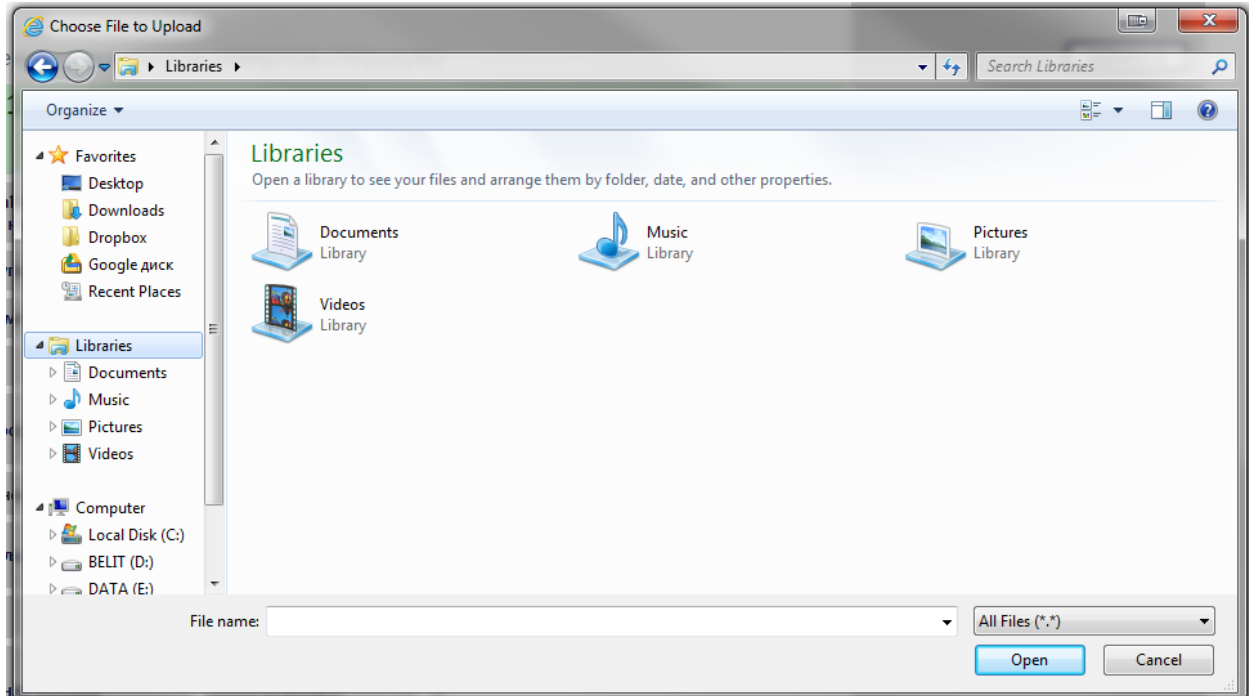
Choose File to Upload

Libraries

Search Libraries

Organize

Favorites
Desktop
Downloads
Dropbox
Google диск
Recent Places

Libraries
Documents
Music
Pictures
Videos

Computer
Local Disk (C:)
BELIT (D:)
DATA (E:)

Libraries
Open a library to see your files and arrange them by folder, date, and other properties.

Documents
Library

Music
Library

Pictures
Library

Videos
Library

File name:

All Files (*.*)

Open

Cancel